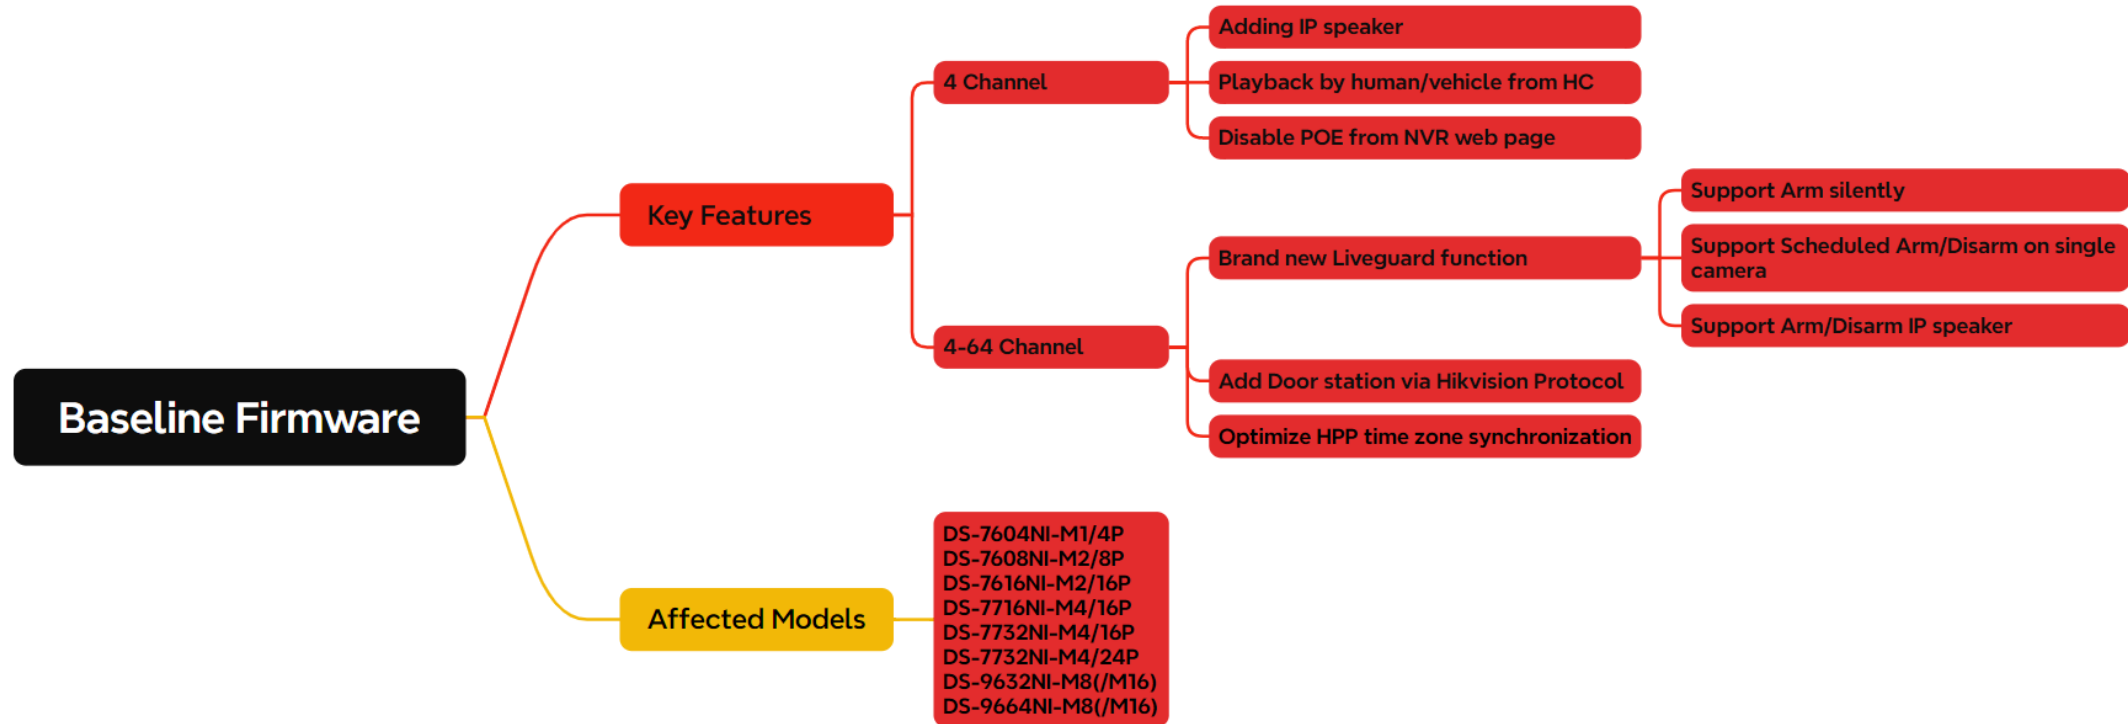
Baseline Firmware

Key Features

4 Channel

Adding IP speaker

Playback by human/vehicle from HC

Disable POE from NVR web page

4-64 Channel

Brand new Liveguard function

Support Arm silently

Support Scheduled Arm/Disarm on single camera

Support Arm/Disarm IP speaker

Add Door station via Hikvision Protocol

Optimize HPP time zone synchronization

Affected Models

DS-7604NI-M1/4P
DS-7608NI-M2/8P
DS-7616NI-M2/16P
DS-7716NI-M4/16P
DS-7732NI-M4/16P
DS-7732NI-M4/24P
DS-9632NI-M8(/M16)
DS-9664NI-M8(/M16)